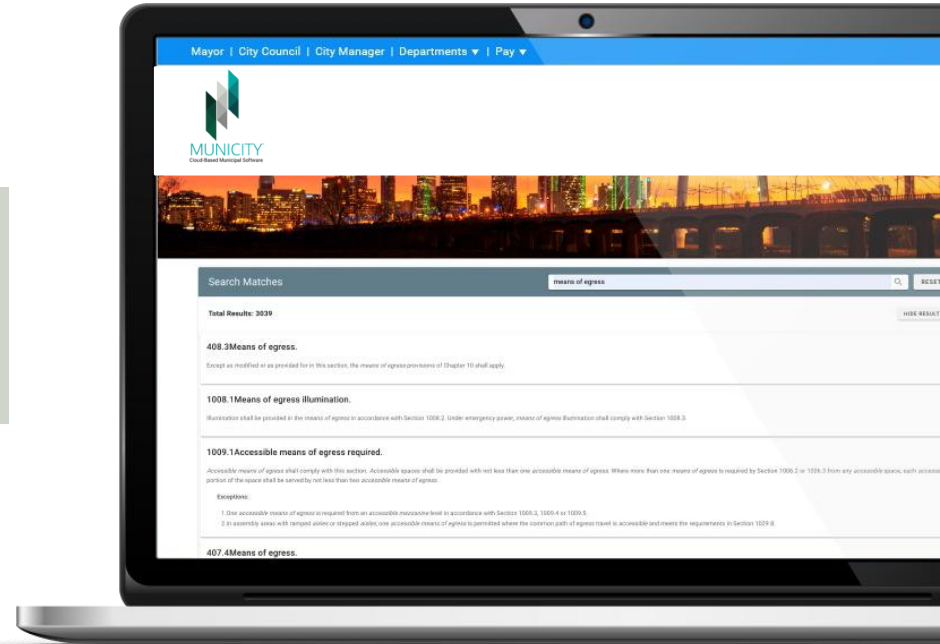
Mayor | City Council | City Manager | Departments ▾ | Pay ▾

MUNICITY
Cloud-Based Municipal Software

Search Matches

means of egress

RESET

Total Results: 3039

HIDE RESULT

408.3Means of egress.

Except as modified or as provided for in this section, the means of egress provisions of Chapter 10 shall apply.

1008.1Means of egress illumination.

Illumination shall be provided in the means of egress in accordance with Section 1008.2. Under emergency power, means of egress illumination shall comply with Section 1008.3.

1009.1Accessible means of egress required.

Accessible means of egress shall comply with this section. Accessible spaces shall be provided with not less than one accessible means of egress. Where more than one means of egress is required by Section 1006.2 or 1006.3 from any accessible space, each accessi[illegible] portion of the space shall be served by not less than two accessible means of egress.

Exceptions:

1.One accessible means of egress is required from an accessible mezzanine level in accordance with Section 1009.3, 1009.4 or 1009.5.

2.In assembly areas with ramped aisles or stepped aisles, one accessible means of egress is permitted where the common path of egress travel is accessible and meets the requirements in Section 1029.8.

407.4Means of egress.